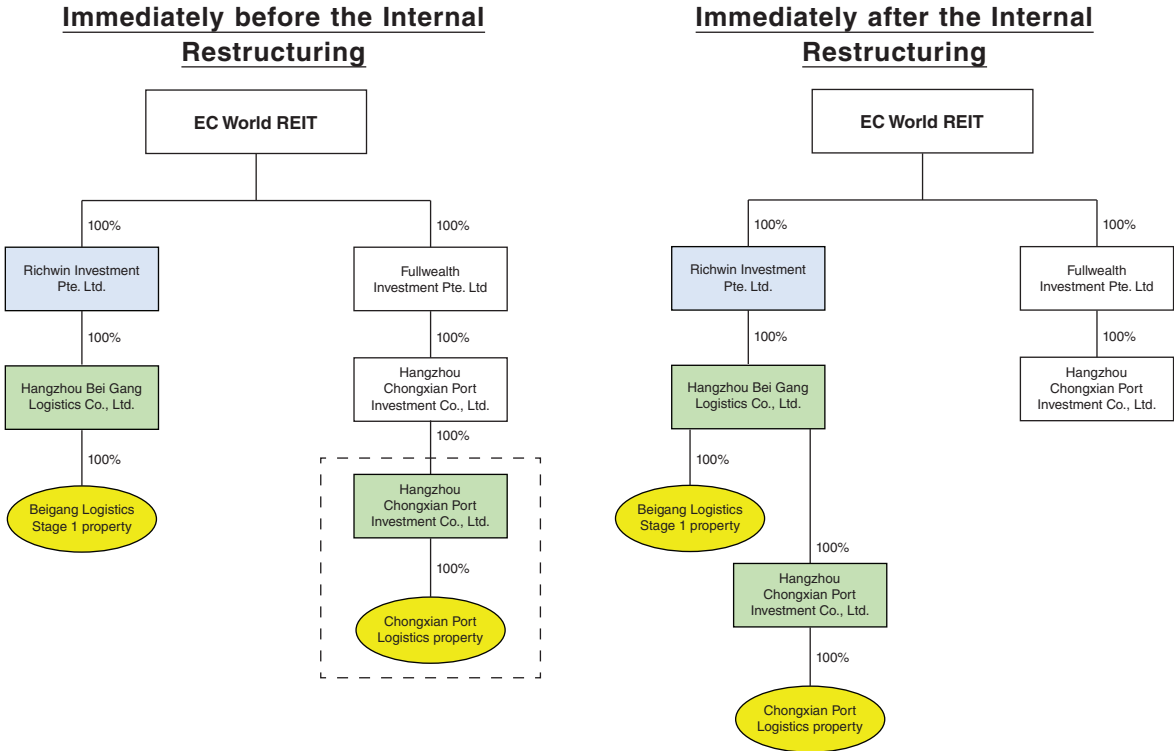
Immediately before the Internal Restructuring

EC World REIT

100%

100%

Richwin Investment Pte. Ltd.

Fullwealth Investment Pte. Ltd

100%

100%

Hangzhou Bei Gang Logistics Co., Ltd.

Hangzhou Chongxian Port Investment Co., Ltd.

100%

100%

Beigang Logistics Stage 1 property

Hangzhou Chongxian Port Investment Co., Ltd.

100%

Chongxian Port Logistics property

Immediately after the Internal Restructuring

EC World REIT

100%

100%

Richwin Investment Pte. Ltd.

Fullwealth Investment Pte. Ltd

100%

100%

Hangzhou Bei Gang Logistics Co., Ltd.

Hangzhou Chongxian Port Investment Co., Ltd.

100%

Beigang Logistics Stage 1 property

100%

Hangzhou Chongxian Port Investment Co., Ltd.

100%

Chongxian Port Logistics property